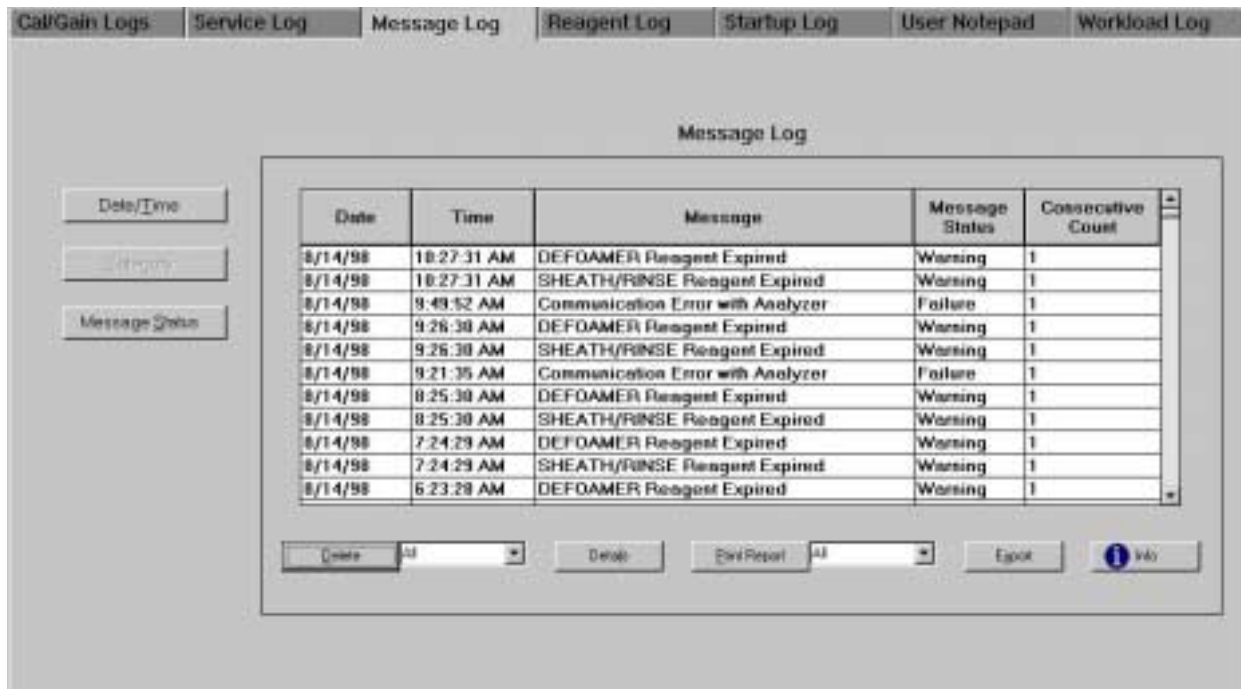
Cal/Gain Logs | Service Log | Message Log | Reagent Log | Startup Log | User Notepad | Workload Log

Message Log

Date/Time

Category

Message Status

| Date | Time | Message | Message Status | Consecutive Count |
|---|---|---|---|---|
| 8/14/98 | 10:27:31 AM | DEFOAMER Reagent Expired | Warning | 1 |
| 8/14/98 | 10:27:31 AM | SHEATH/RINSE Reagent Expired | Warning | 1 |
| 8/14/98 | 9:49:52 AM | Communication Error with Analyzer | Failure | 1 |
| 8/14/98 | 9:26:38 AM | DEFOAMER Reagent Expired | Warning | 1 |
| 8/14/98 | 9:26:38 AM | SHEATH/RINSE Reagent Expired | Warning | 1 |
| 8/14/98 | 9:21:35 AM | Communication Error with Analyzer | Failure | 1 |
| 8/14/98 | 8:25:38 AM | DEFOAMER Reagent Expired | Warning | 1 |
| 8/14/98 | 8:25:38 AM | SHEATH/RINSE Reagent Expired | Warning | 1 |
| 8/14/98 | 7:24:29 AM | DEFOAMER Reagent Expired | Warning | 1 |
| 8/14/98 | 7:24:29 AM | SHEATH/RINSE Reagent Expired | Warning | 1 |
| 8/14/98 | 6:23:28 AM | DEFOAMER Reagent Expired | Warning | 1 |

Delete | All | Details | Print Report | All | Export | Info